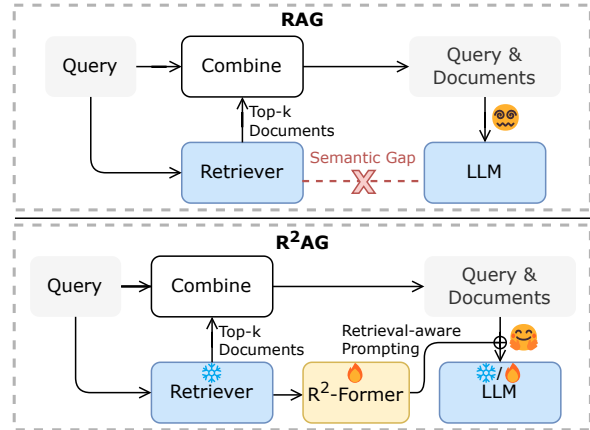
RAG

Query

Combine

Query & Documents

Top-k Documents

Retriever

Semantic Gap

LLM

$R^2$AG

Query

Combine

Query & Documents

Top-k Documents

Retrieval-aware Prompting

Retriever

$R^2$-Former

/

LLM